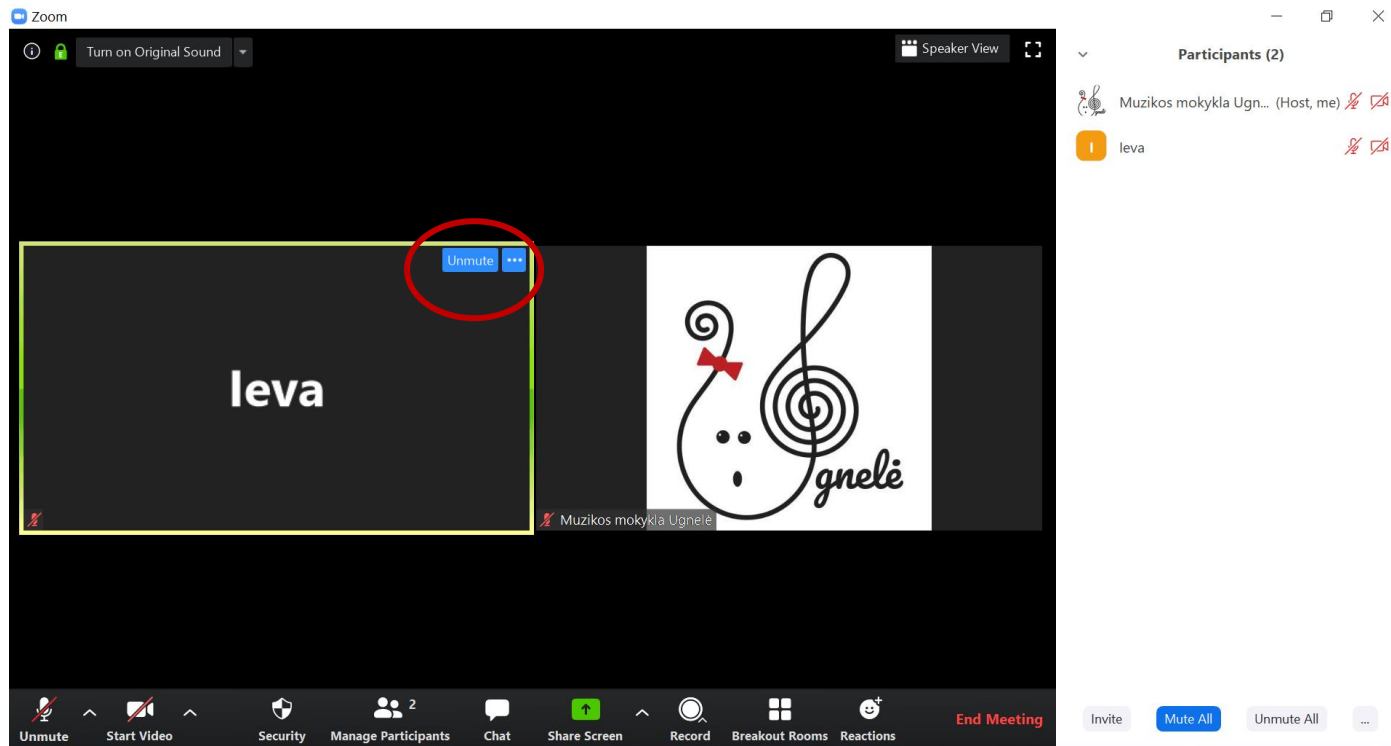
Zoom

Turn on Original Sound

Speaker View

Unmute •••

Ieva

Muzikos mokykla Ugnelė

gnelė

Participants (2)

Muzikos mokykla Ugn... (Host, me)

I Ieva

Unmute

Start Video

Security

2 Manage Participants

Chat

Share Screen

Record

Breakout Rooms

Reactions

End Meeting

Invite

Mute All

Unmute All

...